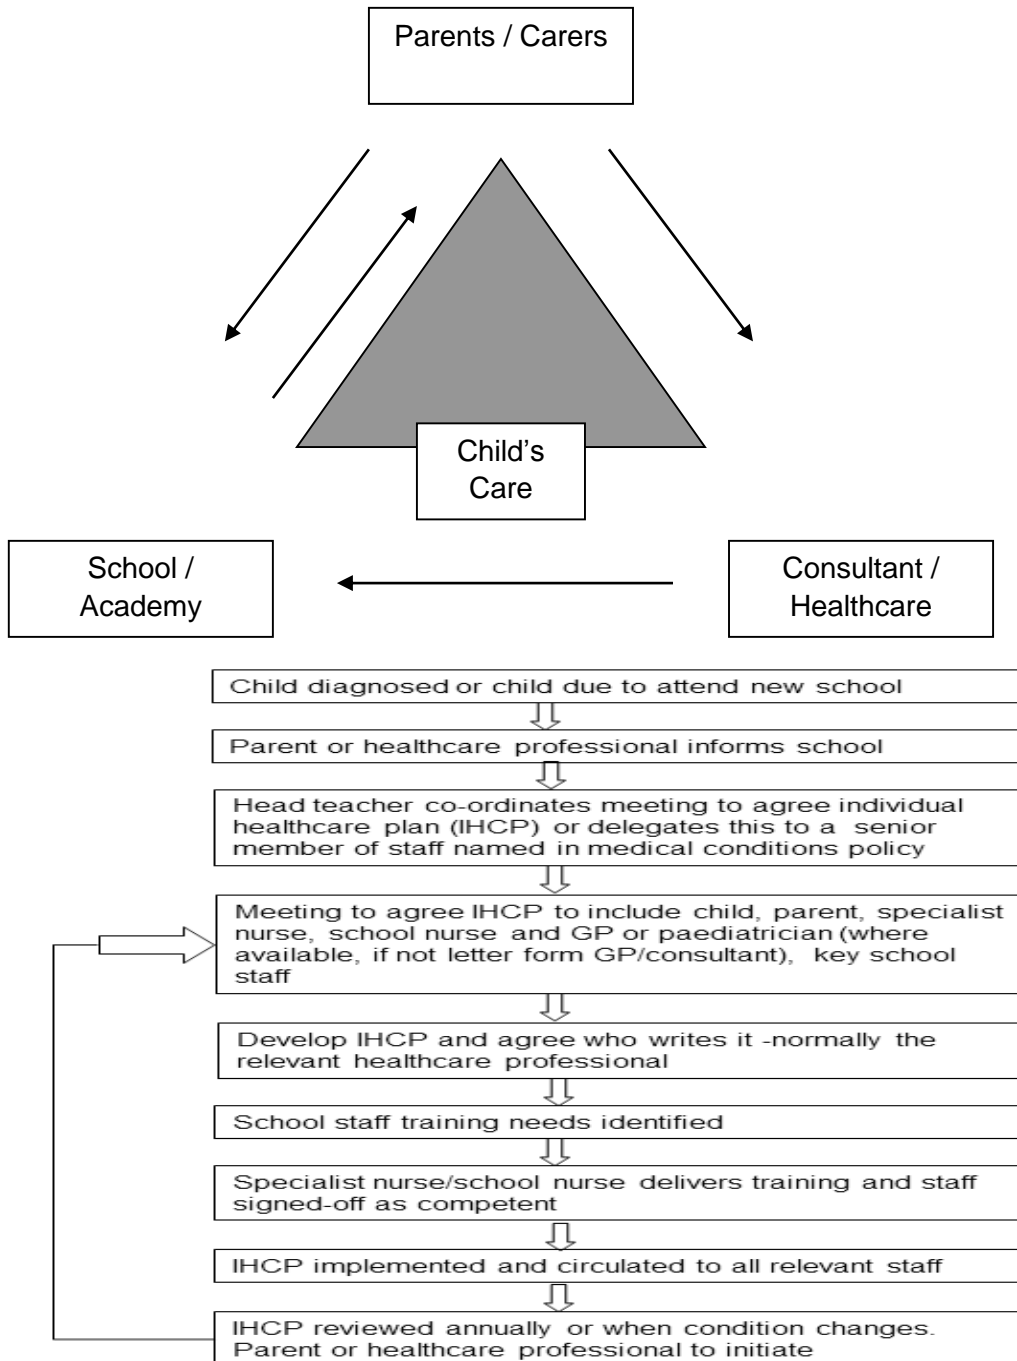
Parents / Carers

Child's Care

School / Academy

Consultant / Healthcare

Child diagnosed or child due to attend new school

Parent or healthcare professional informs school

Head teacher co-ordinates meeting to agree individual healthcare plan (IHCP) or delegates this to a senior member of staff named in medical conditions policy

Meeting to agree IHCP to include child, parent, specialist nurse, school nurse and GP or paediatrician (where available, if not letter form GP/consultant), key school staff

Develop IHCP and agree who writes it -normally the relevant healthcare professional

School staff training needs identified

Specialist nurse/school nurse delivers training and staff signed-off as competent

IHCP implemented and circulated to all relevant staff

IHCP reviewed annually or when condition changes. Parent or healthcare professional to initiate